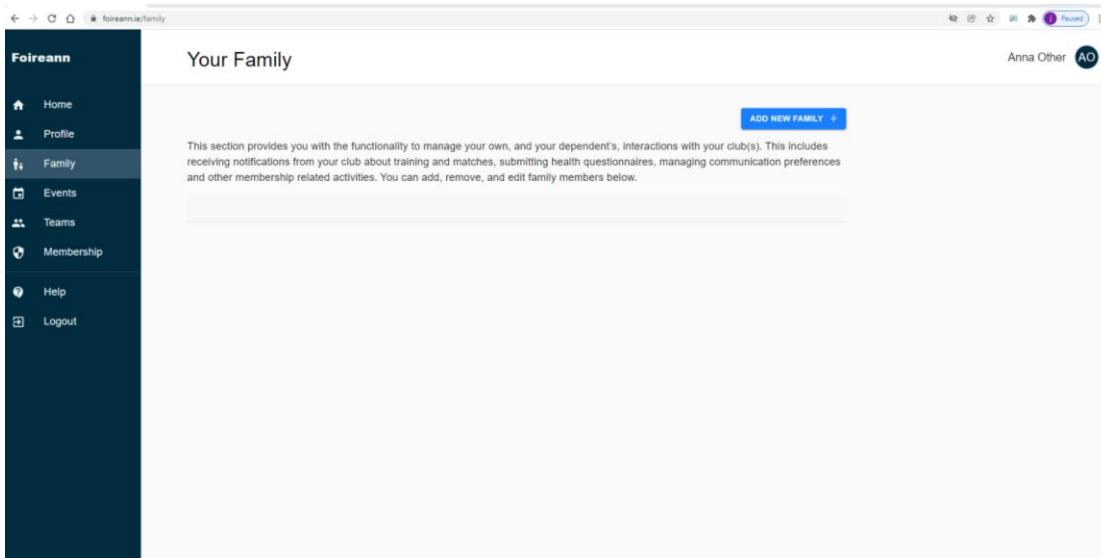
foireann.ie/family

Paused

Foireann

Home
Profile
Family
Events
Teams
Membership
Help
Logout

Your Family

Anna Other AO

ADD NEW FAMILY +

This section provides you with the functionality to manage your own, and your dependent's, interactions with your club(s). This includes receiving notifications from your club about training and matches, submitting health questionnaires, managing communication preferences and other membership related activities. You can add, remove, and edit family members below.